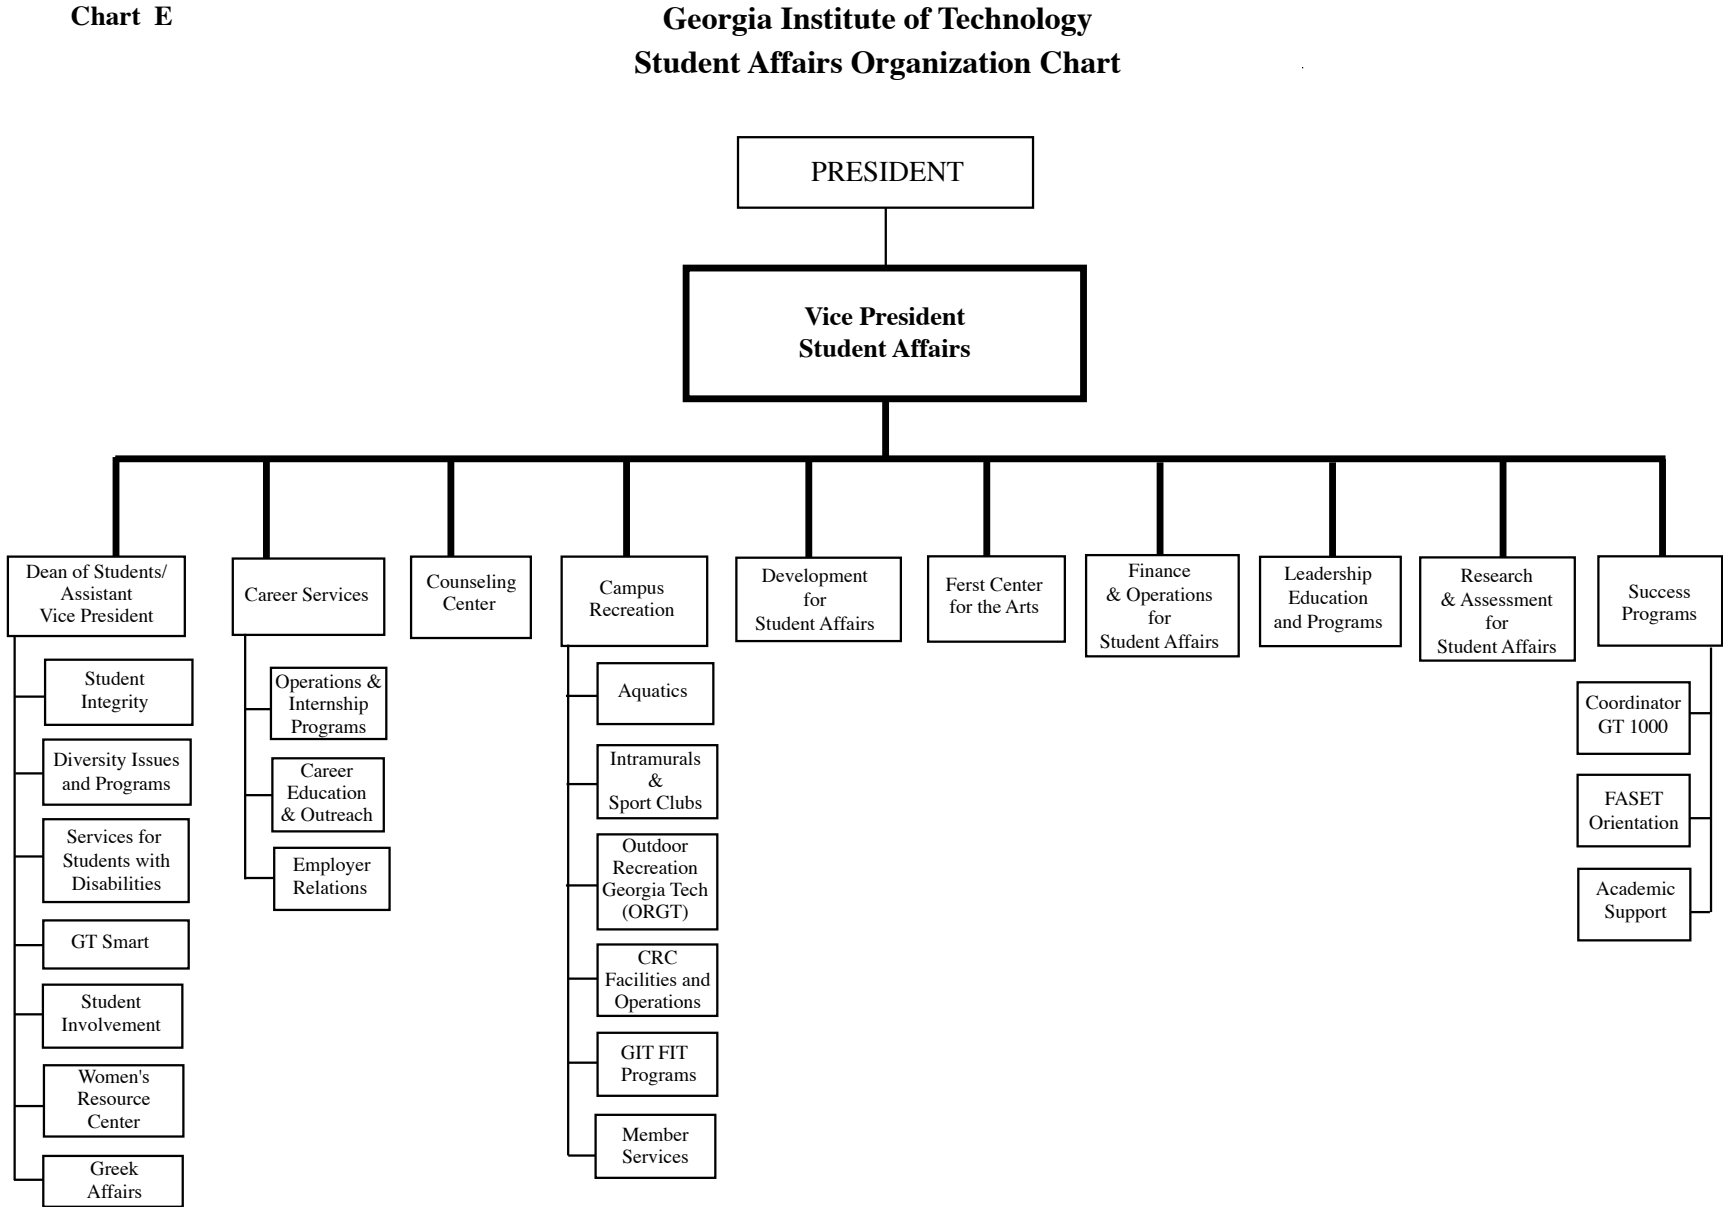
Chart E

Georgia Institute of Technology
Student Affairs Organization Chart

PRESIDENT

Vice President
Student Affairs

Dean of Students/ Assistant Vice President

Student Integrity

Diversity Issues and Programs

Services for Students with Disabilities

GT Smart

Student Involvement

Women's Resource Center

Greek Affairs

Career Services

Operations & Internship Programs

Career Education & Outreach

Employer Relations

Counseling Center

Campus Recreation

Aquatics

Intramurals & Sport Clubs

Outdoor Recreation Georgia Tech (ORGT)

CRC Facilities and Operations

GIT FIT Programs

Member Services

Development for Student Affairs

Ferst Center for the Arts

Finance & Operations for Student Affairs

Leadership Education and Programs

Research & Assessment for Student Affairs

Success Programs

Coordinator GT 1000

FASET Orientation

Academic Support